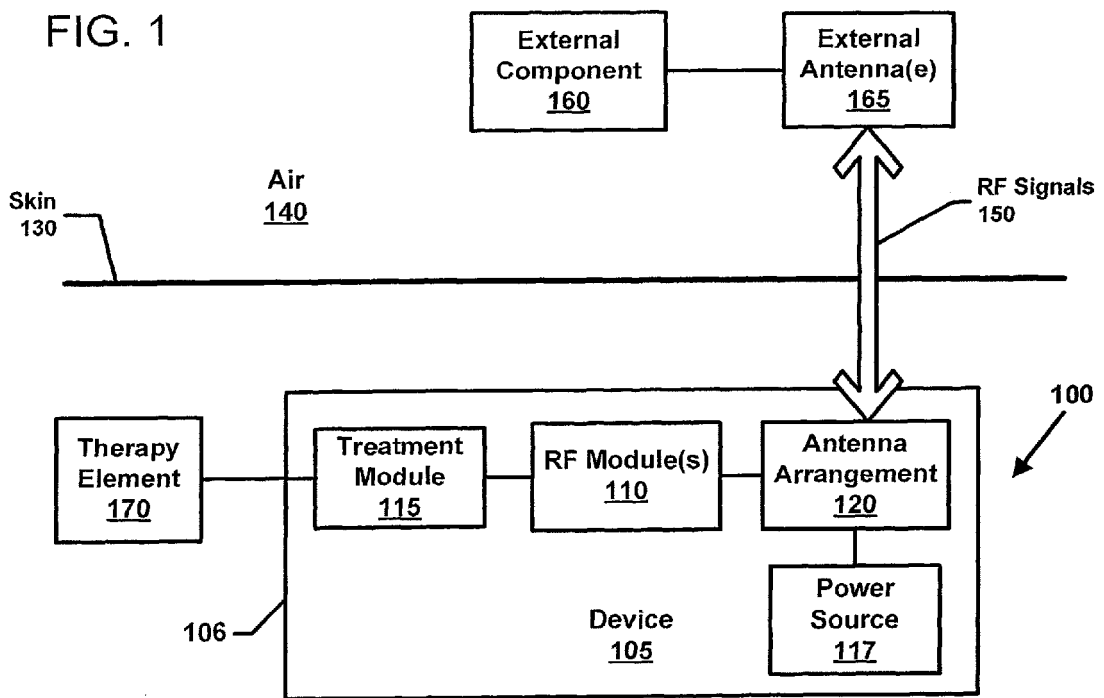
FIG. 1

External Component 160

External Antenna(e) 165

Skin 130

Air 140

RF Signals 150

100

Therapy Element 170

Treatment Module 115

RF Module(s) 110

Antenna Arrangement 120

Power Source 117

106

Device 105